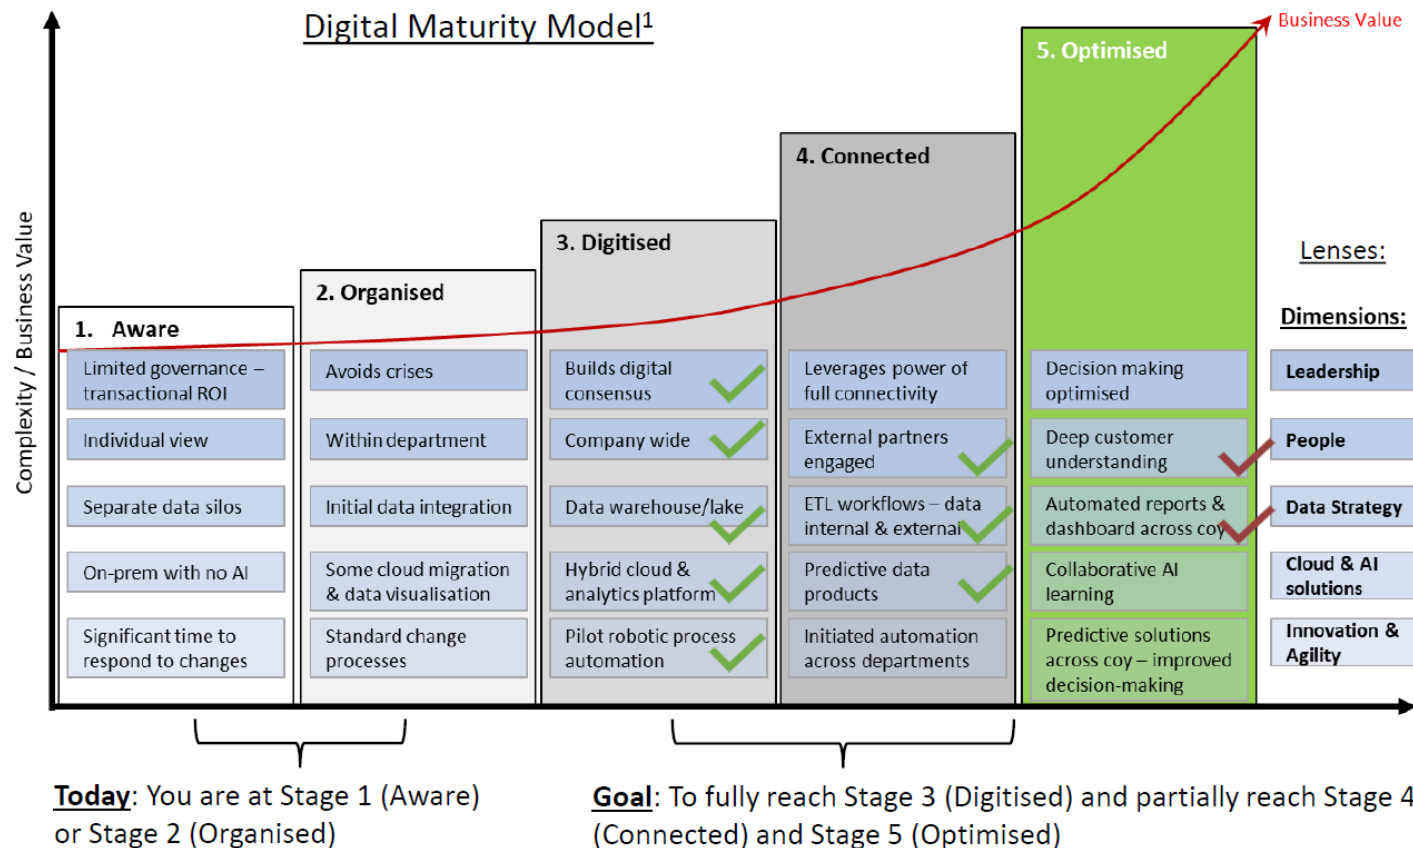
Digital Maturity Model$^1$

Business Value

Complexity / Business Value

1. Aware

Limited governance – transactional ROI

Individual view

Separate data silos

On-prem with no AI

Significant time to respond to changes

2. Organised

Avoids crises

Within department

Initial data integration

Some cloud migration & data visualisation

Standard change processes

3. Digitised

Builds digital consensus

Company wide

Data warehouse/lake

Hybrid cloud & analytics platform

Pilot robotic process automation

4. Connected

Leverages power of full connectivity

External partners engaged

ETL workflows – data internal & external

Predictive data products

Initiated automation across departments

5. Optimised

Decision making optimised

Deep customer understanding

Automated reports & dashboard across coy

Collaborative AI learning

Predictive solutions across coy – improved decision-making

Lenses:

Dimensions:

Leadership

People

Data Strategy

Cloud & AI solutions

Innovation & Agility

Today: You are at Stage 1 (Aware) or Stage 2 (Organised)

Goal: To fully reach Stage 3 (Digitised) and partially reach Stage 4 (Connected) and Stage 5 (Optimised)